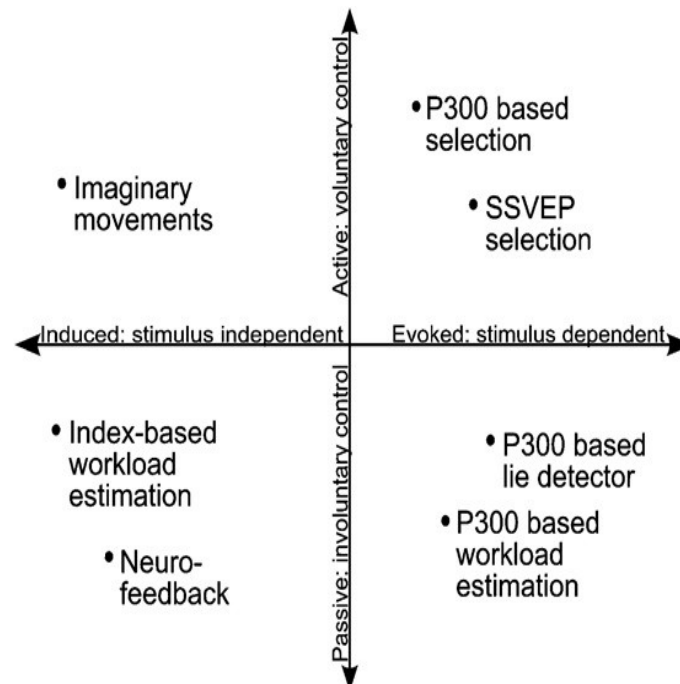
Active: voluntary control

• P300 based selection

• Imaginary movements

• SSVEP selection

Induced: stimulus independent

Evoked: stimulus dependent

Passive: involuntary control

• Index-based workload estimation

• P300 based lie detector

• P300 based workload estimation

• Neuro-feedback